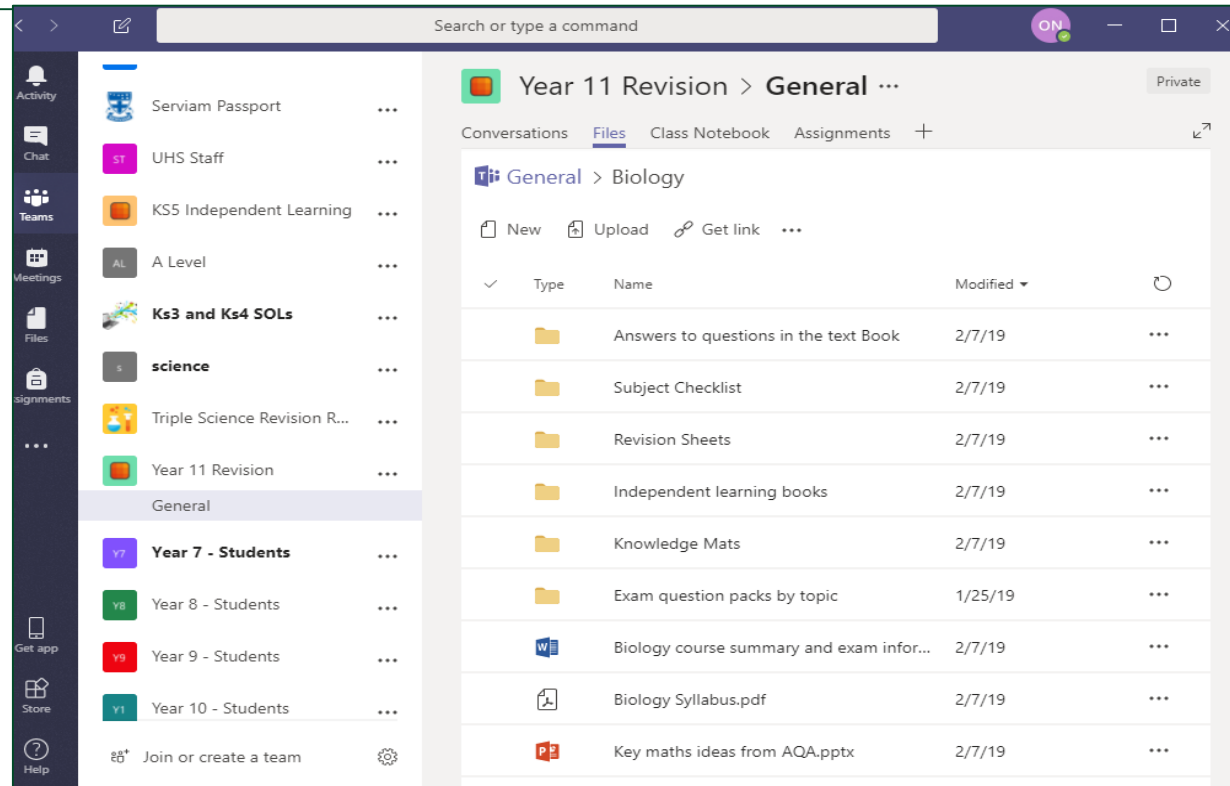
Search or type a command

ON

Activity
Chat
Teams
Meetings
Files
ssignments
...
Get app
Store
Help

Serviam Passport ...
ST UHS Staff ...
KS5 Independent Learning ...
AL A Level ...
Ks3 and Ks4 SOLs ...
S science ...
Triple Science Revision R... ...
Year 11 Revision ...
General
Y7 Year 7 - Students ...
Y8 Year 8 - Students ...
Y9 Year 9 - Students ...
Y1 Year 10 - Students ...
Join or create a team

Year 11 Revision > General ···
Private

Conversations Files Class Notebook Assignments +

General > Biology

New Upload Get link ···

| Type | Name | Modified | |
|---|---|---|---|
| | Answers to questions in the text Book | 2/7/19 | ··· |
| | Subject Checklist | 2/7/19 | ··· |
| | Revision Sheets | 2/7/19 | ··· |
| | Independent learning books | 2/7/19 | ··· |
| | Knowledge Mats | 2/7/19 | ··· |
| | Exam question packs by topic | 1/25/19 | ··· |
| | Biology course summary and exam infor... | 2/7/19 | ··· |
| | Biology Syllabus.pdf | 2/7/19 | ··· |
| | Key maths ideas from AQA.pptx | 2/7/19 | ··· |